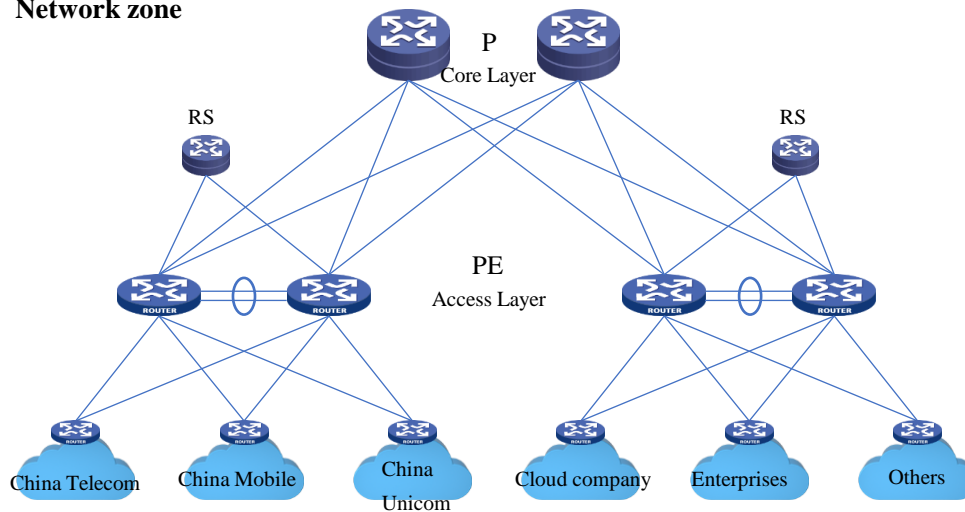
Network zone

P
Core Layer

RS

RS

PE
Access Layer

ROUTER

ROUTER

ROUTER

ROUTER

ROUTER

ROUTER

ROUTER

ROUTER

ROUTER

ROUTER

China Telecom

China Mobile

China Unicom

Cloud company

Enterprises

Others